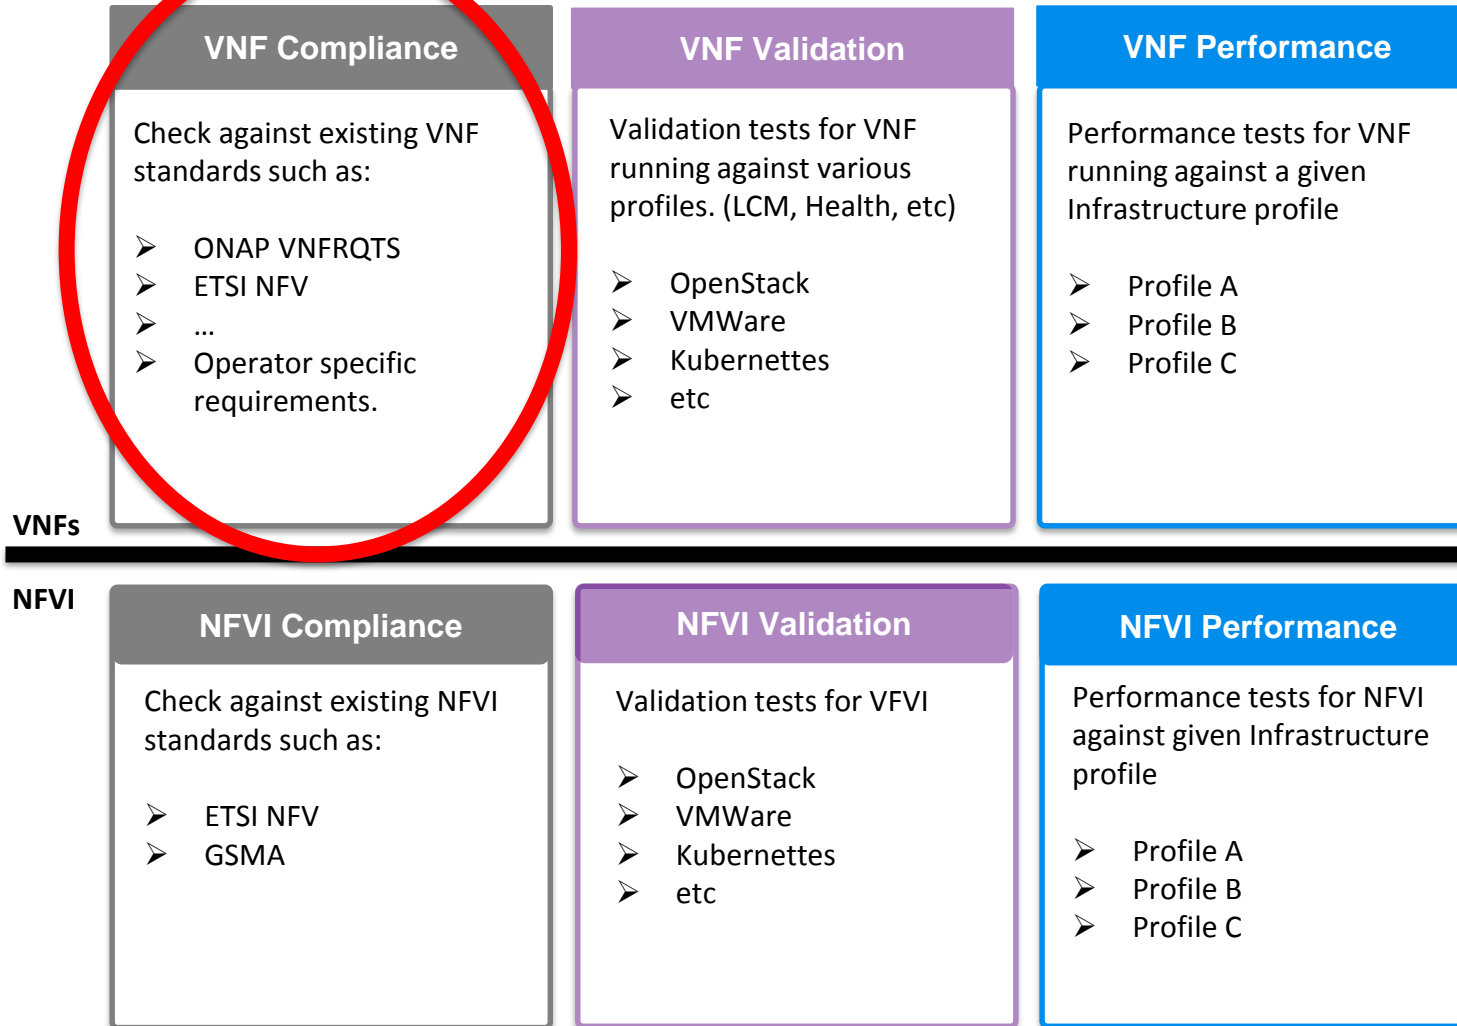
VNF Compliance

Check against existing VNF standards such as:

➢ ONAP VNFRQTS
➢ ETSI NFV
➢ …
➢ Operator specific requirements.

VNF Validation

Validation tests for VNF running against various profiles. (LCM, Health, etc)

➢ OpenStack
➢ VMWare
➢ Kubernettes
➢ etc

VNF Performance

Performance tests for VNF running against a given Infrastructure profile

➢ Profile A
➢ Profile B
➢ Profile C

VNFs

NFVI

NFVI Compliance

Check against existing NFVI standards such as:

➢ ETSI NFV
➢ GSMA

NFVI Validation

Validation tests for VFVI

➢ OpenStack
➢ VMWare
➢ Kubernettes
➢ etc

NFVI Performance

Performance tests for NFVI against given Infrastructure profile

➢ Profile A
➢ Profile B
➢ Profile C